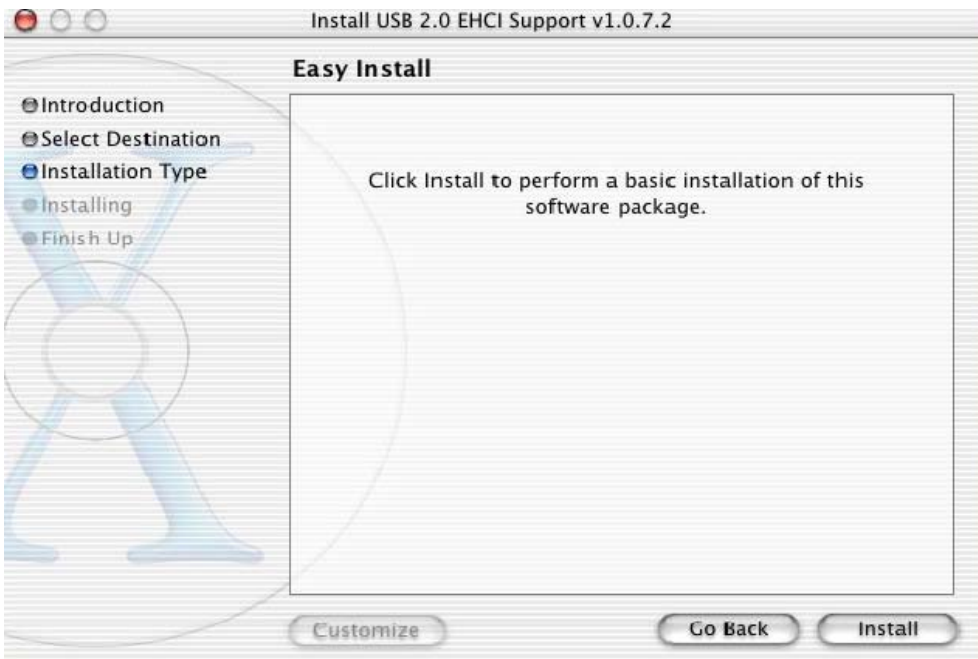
Install USB 2.0 EHCI Support v1.0.7.2

Easy Install

Introduction
Select Destination
Installation Type
Installing
Finish Up

Click Install to perform a basic installation of this software package.

Customize
Go Back
Install